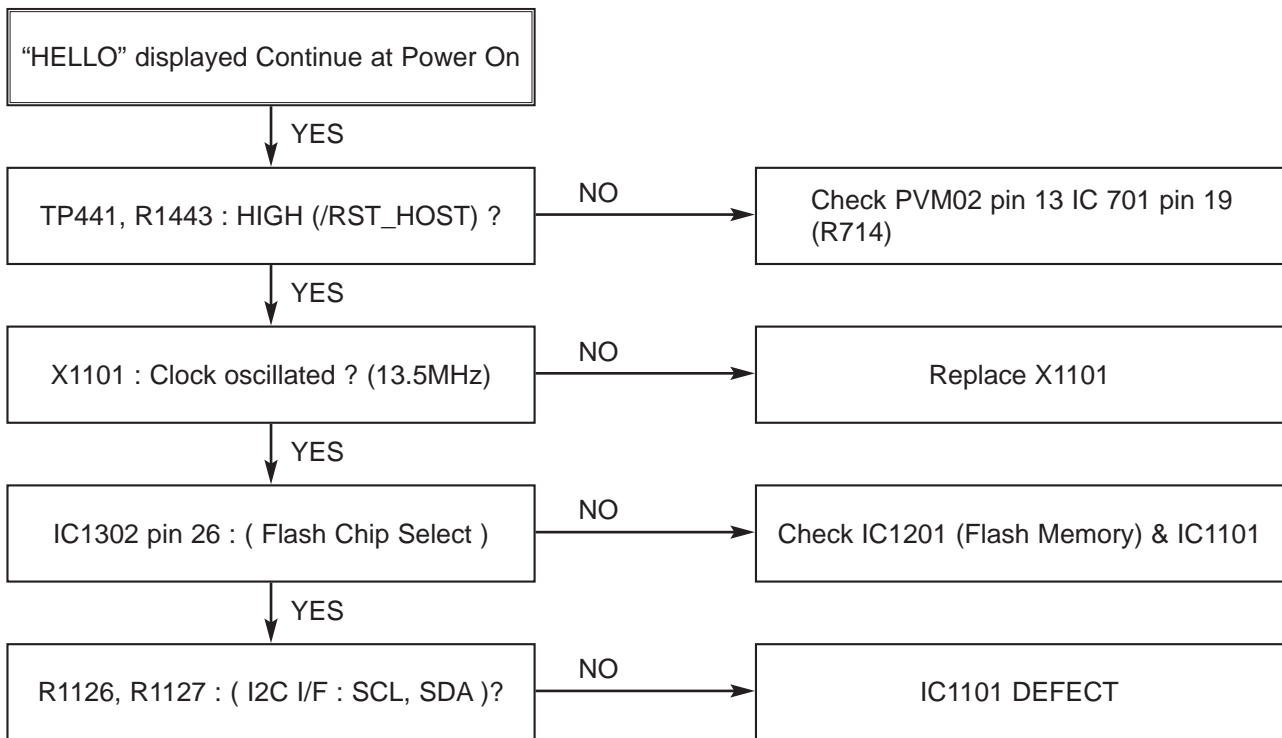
"HELLO" displayed Continue at Power On

YES

TP441, R1443 : HIGH (/RST_HOST) ?

NO

Check PVM02 pin 13 IC 701 pin 19 (R714)

YES

X1101 : Clock oscillated ? (13.5MHz)

NO

Replace X1101

YES

IC1302 pin 26 : ( Flash Chip Select )

NO

Check IC1201 (Flash Memory) & IC1101

YES

R1126, R1127 : ( I2C I/F : SCL, SDA )?

NO

IC1101 DEFECT